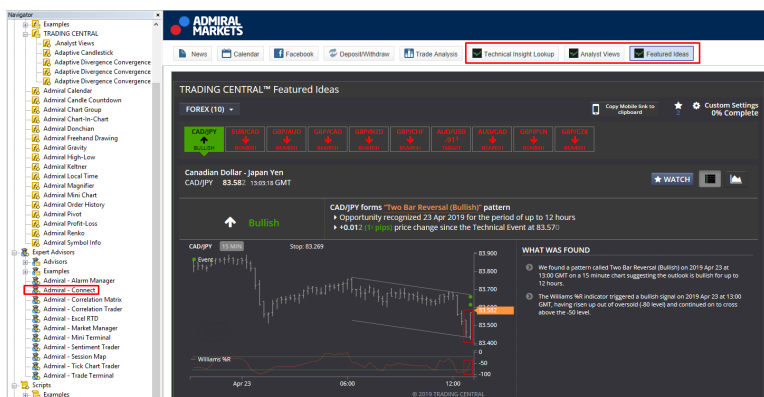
Navigator
Examples
TRADING CENTRAL
Analyst Views
Adaptive Candlestick
Adaptive Divergence Convergence
Adaptive Divergence Convergence
Adaptive Divergence Convergence
Adaptive Divergence Convergence
Admiral Calendar
Admiral Candle Countdown
Admiral Chart Group
Admiral Chart-In-Chart
Admiral Donchian
Admiral Freehand Drawing
Admiral Gravity
Admiral High-Low
Admiral Keltner
Admiral Local Time
Admiral Magnifier
Admiral Mini Chart
Admiral Order History
Admiral Pivot
Admiral Profit-Loss
Admiral Renko
Admiral Symbol Info
Expert Advisors
Advisors
Examples
Admiral - Alarm Manager
Admiral - Connect
Admiral - Correlation Matrix
Admiral - Correlation Trader
Admiral - Excel RTD
Admiral - Market Manager
Admiral - Mini Terminal
Admiral - Sentiment Trader
Admiral - Session Map
Admiral - Tick Chart Trader
Admiral - Trade Terminal
Scripts
Examples

ADMIRAL MARKETS

News | Calendar | Facebook | Deposit/Withdraw | Trade Analysis | Technical Insight Lookup | Analyst Views | Featured Ideas

TRADING CENTRAL™ Featured Ideas

FOREX (10)

Copy Mobile link to clipboard
2
Custom Settings 0% Complete

CAD/JPY BULLISH | EUR/CAD BEARISH | GBP/AUD BEARISH | GBP/CAD BEARISH | GBP/NZD BEARISH | GBP/CHF BEARISH | AUD/USD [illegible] | AUD/CAD BEARISH | GBP/PLN BEARISH | GBP/CZK BEARISH

Canadian Dollar - Japan Yen
CAD/JPY 83.582 13:03:18 GMT

WATCH

Bullish

CAD/JPY forms "Two Bar Reversal (Bullish)" pattern
Opportunity recognized 23 Apr 2019 for the period of up to 12 hours
+0.012 (1 pips) price change since the Technical Event at 83.570

CAD/JPY 15 MIN Stop: 83.269
Event
83.900
83.800
83.700
83.582
83.500
83.400
Williams %R
0
-50
-100
Apr 23 06:00 12:00
© 2019 TRADING CENTRAL

WHAT WAS FOUND

We found a pattern called Two Bar Reversal (Bullish) on 2019 Apr 23 at 13:00 GMT on a 15 minute chart suggesting the outlook is bullish for up to 12 hours.

The Williams %R indicator triggered a bullish signal on 2019 Apr 23 at 13:00 GMT, having risen up out of oversold (-80 level) and continued on to cross above the -50 level.